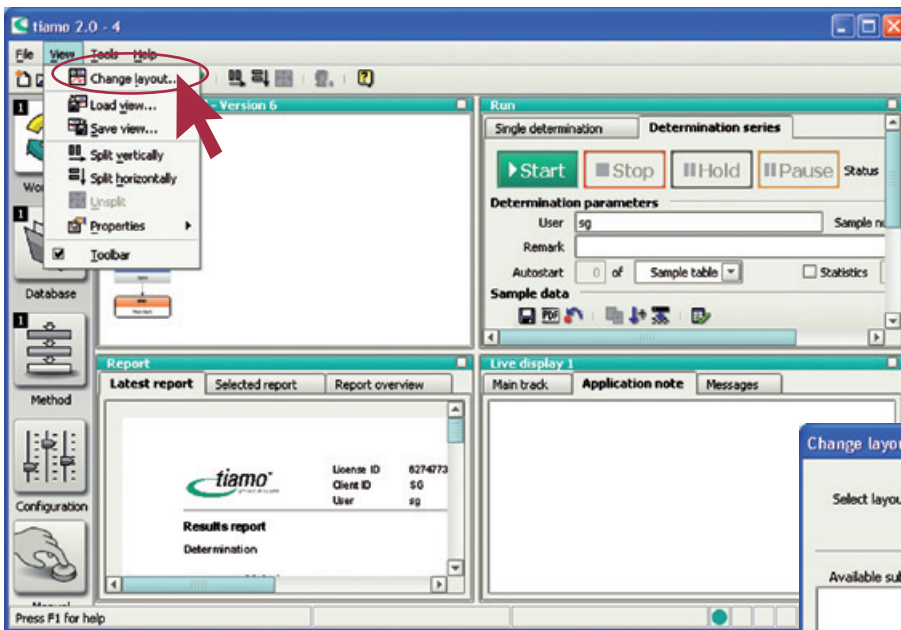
tiamo 2.0 - 4

File View Tools Help

Change layout...
Load view...
Save view...
Split vertically
Split horizontally
Unsplit
Properties
Toolbar

- Version 6

Run

Single determination | Determination series

Start | Stop | Hold | Pause | Status

Determination parameters
User sg | Sample n
Remark
Autostart 0 of Sample table | Statistics

Sample data

Workplace
Database
Method
Configuration
Manual

Report
Latest report | Selected report | Report overview

tiamo
License ID 6274773
Client ID SG
User sg

Results report
Determination

Live display 1
Main track | Application note | Messages

Change layou
Select layou
Available sul

Press F1 for help